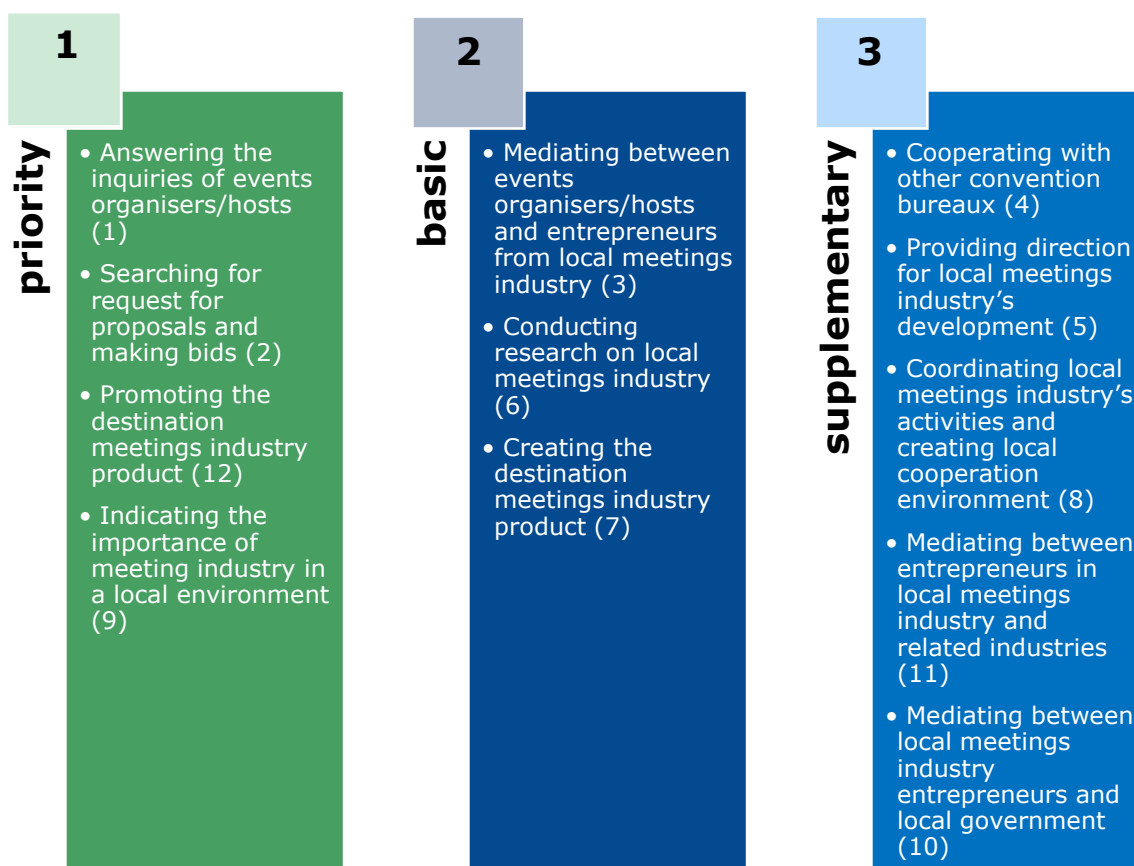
1

priority

• Answering the inquiries of events organisers/hosts (1)

• Searching for request for proposals and making bids (2)

• Promoting the destination meetings industry product (12)

• Indicating the importance of meeting industry in a local environment (9)

2

basic

• Mediating between events organisers/hosts and entrepreneurs from local meetings industry (3)

• Conducting research on local meetings industry (6)

• Creating the destination meetings industry product (7)

3

supplementary

• Cooperating with other convention bureaux (4)

• Providing direction for local meetings industry's development (5)

• Coordinating local meetings industry's activities and creating local cooperation environment (8)

• Mediating between entrepreneurs in local meetings industry and related industries (11)

• Mediating between local meetings industry entrepreneurs and local government (10)